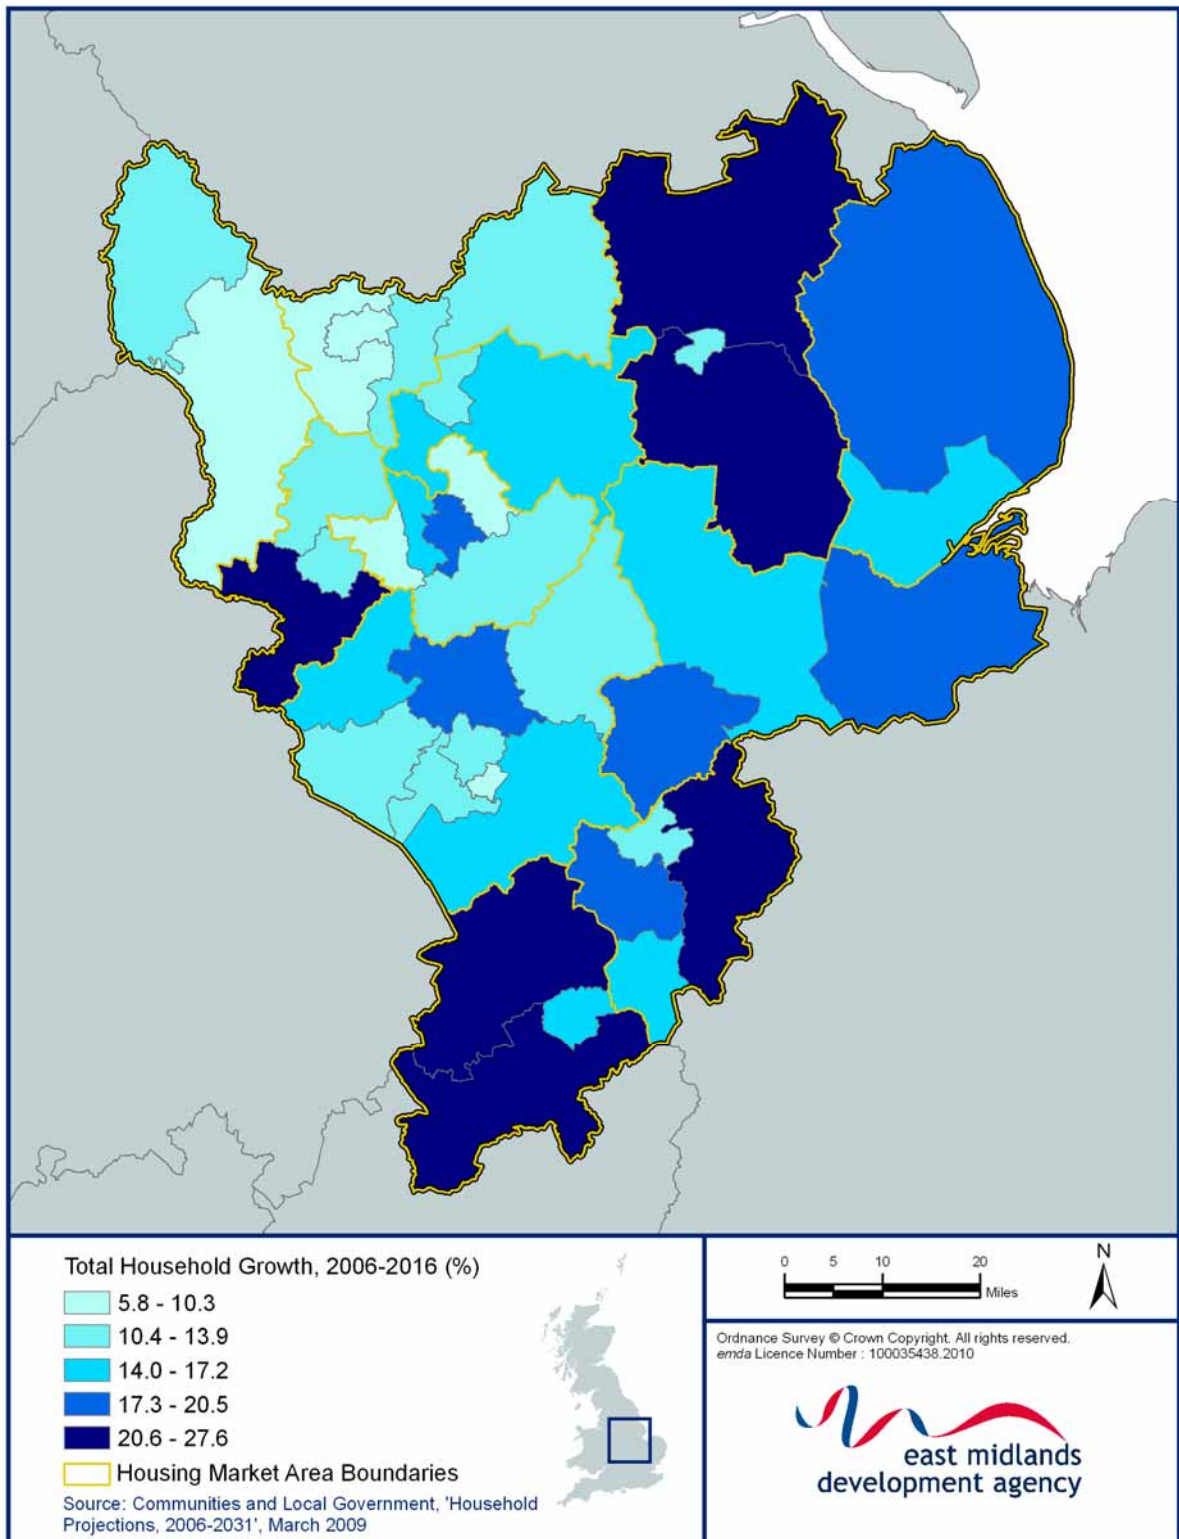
Total Household Growth, 2006-2016 (%)

5.8 - 10.3
10.4 - 13.9
14.0 - 17.2
17.3 - 20.5
20.6 - 27.6
Housing Market Area Boundaries

Source: Communities and Local Government, 'Household Projections, 2006-2031', March 2009

0 5 10 20 Miles

N

Ordnance Survey © Crown Copyright. All rights reserved.
emda Licence Number : 100035438.2010

east midlands development agency